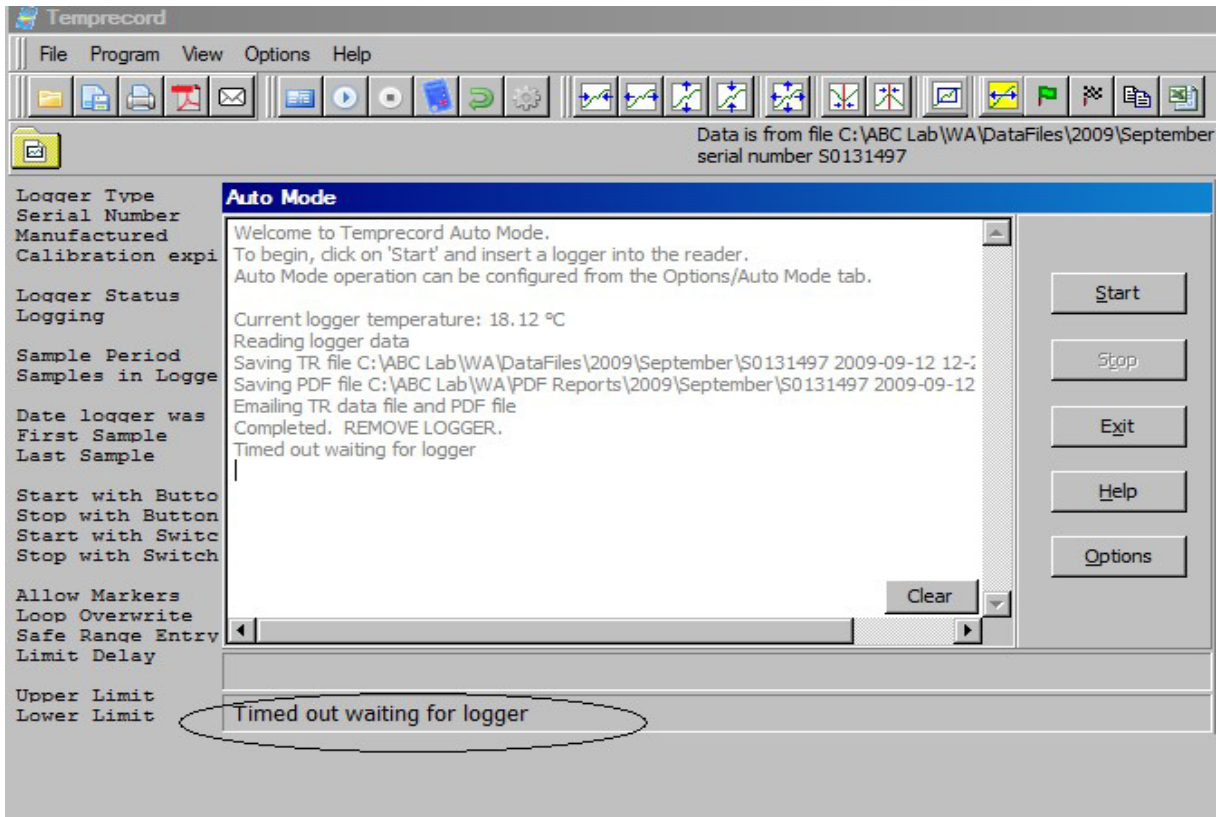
Temprecord

File Program View Options Help

Data is from file C:\ABC Lab\WA\DataFiles\2009\September
serial number S0131497

Logger Type
Serial Number
Manufactured
Calibration expi

Logger Status
Logging

Sample Period
Samples in Logge

Date logger was
First Sample
Last Sample

Start with Butto
Stop with Button
Start with Switc
Stop with Switch

Allow Markers
Loop Overwrite
Safe Range Entry
Limit Delay

Upper Limit
Lower Limit

Auto Mode

Welcome to Temprecord Auto Mode.
To begin, click on 'Start' and insert a logger into the reader.
Auto Mode operation can be configured from the Options/Auto Mode tab.

Current logger temperature: 18.12 °C
Reading logger data
Saving TR file C:\ABC Lab\WA\DataFiles\2009\September\S0131497 2009-09-12 12-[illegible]
Saving PDF file C:\ABC Lab\WA\PDF Reports\2009\September\S0131497 2009-09-12
Emailing TR data file and PDF file
Completed. REMOVE LOGGER.
Timed out waiting for logger

Clear

Start

Stop

Exit

Help

Options

Timed out waiting for logger